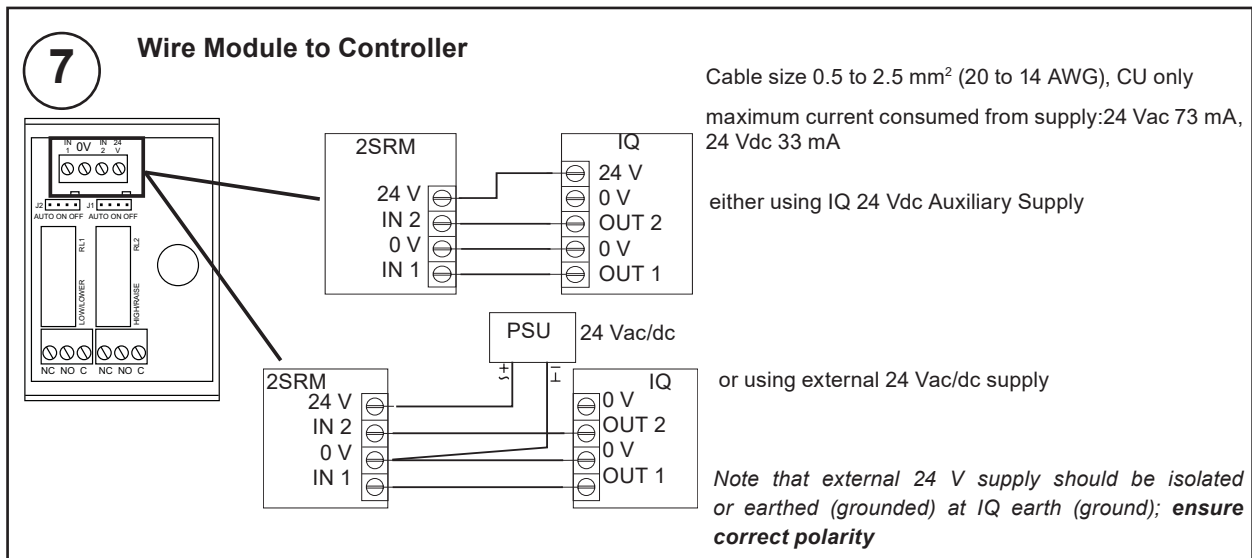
7

Wire Module to Controller

Cable size 0.5 to 2.5 mm$^2$ (20 to 14 AWG), CU only

maximum current consumed from supply:24 Vac 73 mA, 24 Vdc 33 mA

IN 1 0V IN 2 24 V

J2 AUTO ON OFF J1 AUTO ON OFF

RL1 LOW/LOWER RL2 HIGH/RAISE

NC NO C NC NO C

2SRM
24 V
IN 2
0 V
IN 1

IQ
24 V
0 V
OUT 2
0 V
OUT 1

either using IQ 24 Vdc Auxiliary Supply

PSU 24 Vac/dc

+ −

2SRM
24 V
IN 2
0 V
IN 1

IQ
0 V
OUT 2
0 V
OUT 1

or using external 24 Vac/dc supply

Note that external 24 V supply should be isolated or earthed (grounded) at IQ earth (ground); ensure correct polarity